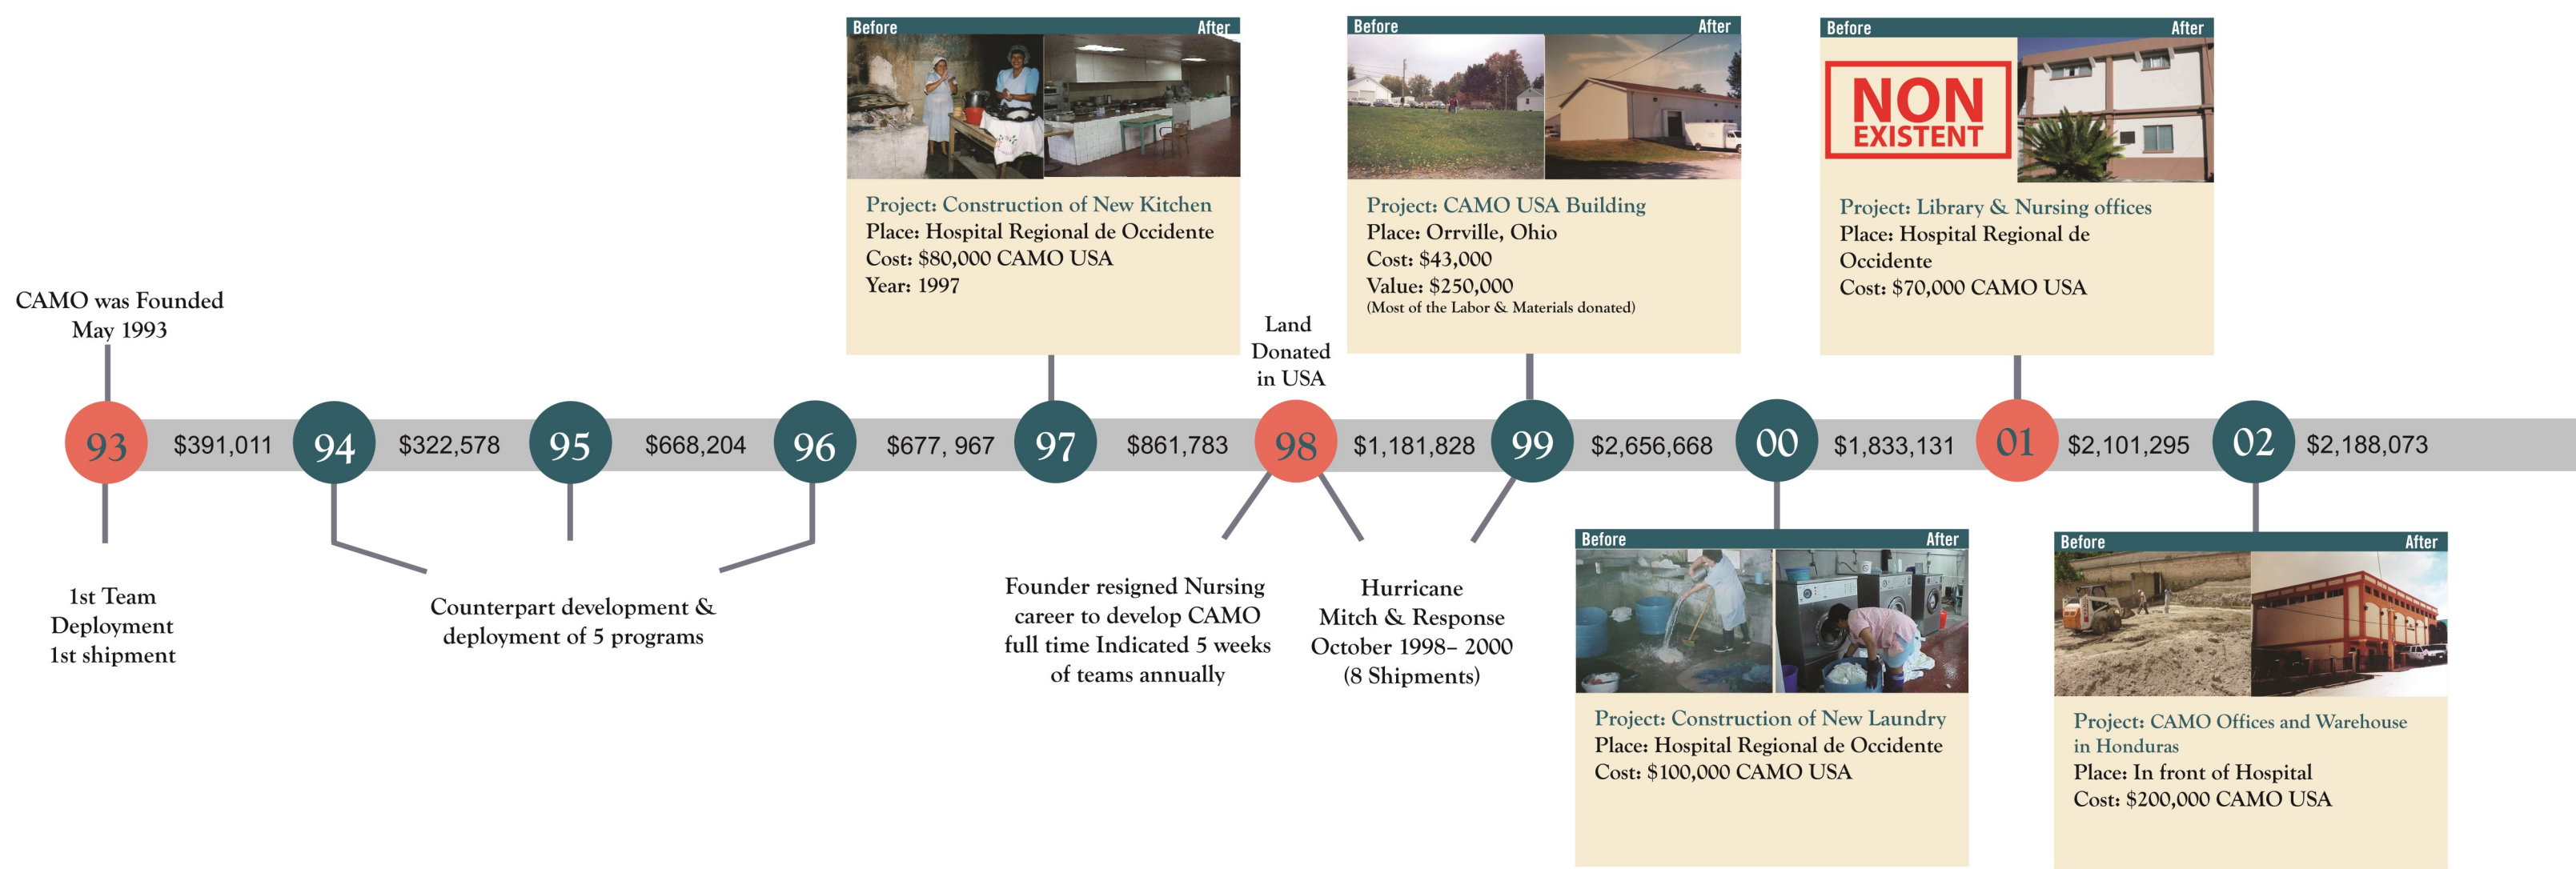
Before After

Project: Construction of New Kitchen
Place: Hospital Regional de Occidente
Cost: $80,000 CAMO USA
Year: 1997

Before After

Project: CAMO USA Building
Place: Orrville, Ohio
Cost: $43,000
Value: $250,000
(Most of the Labor & Materials donated)

Before After

NON EXISTENT

Project: Library & Nursing offices
Place: Hospital Regional de Occidente
Cost: $70,000 CAMO USA

CAMO was Founded May 1993

Land Donated in USA

93 $391,011 94 $322,578 95 $668,204 96 $677, 967 97 $861,783 98 $1,181,828 99 $2,656,668 00 $1,833,131 01 $2,101,295 02 $2,188,073

1st Team Deployment 1st shipment

Counterpart development & deployment of 5 programs

Founder resigned Nursing career to develop CAMO full time Indicated 5 weeks of teams annually

Hurricane Mitch & Response October 1998– 2000 (8 Shipments)

Before After

Project: Construction of New Laundry
Place: Hospital Regional de Occidente
Cost: $100,000 CAMO USA

Before After

Project: CAMO Offices and Warehouse in Honduras
Place: In front of Hospital
Cost: $200,000 CAMO USA